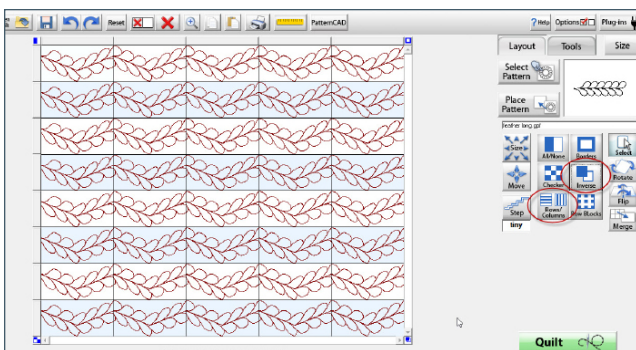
Reset

PatternCAD

? Help

Options

Plug-ins

Layout

Tools

Size

Select Pattern

Place Pattern

feather long.qli

Size

All/None

Borders

Select

More

Checker

Inverse

Rotate

Step

Rows/ Columns

Row Blocks

Flip

tiny

Merge

Quilt